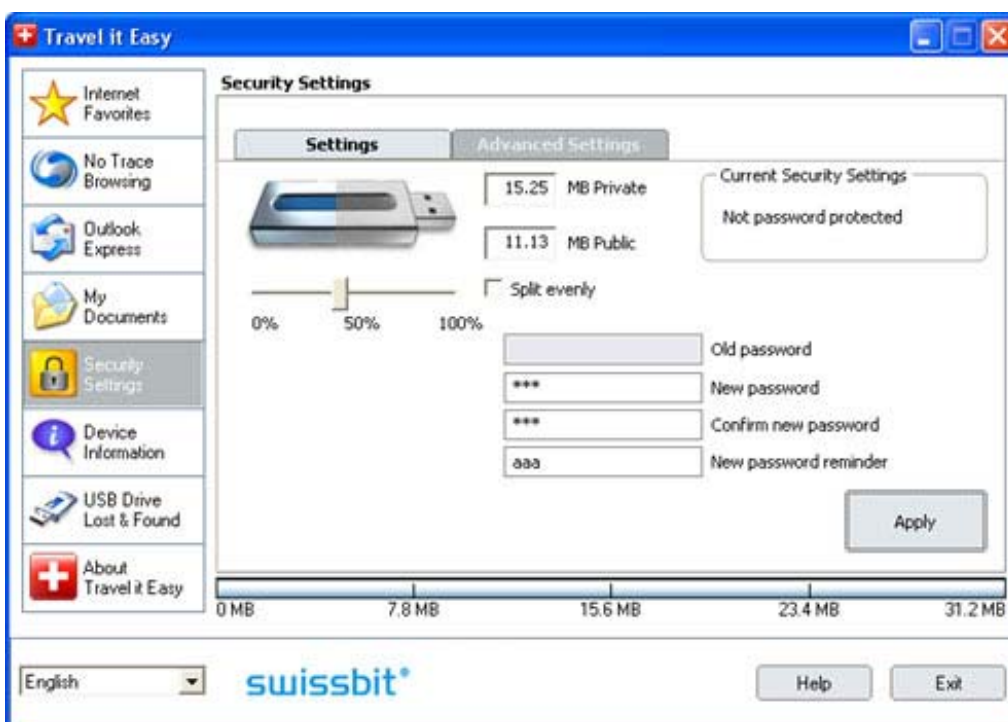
Travel it Easy

Internet Favorites

No Trace Browsing

Outlook Express

My Documents

Security Settings

Device Information

USB Drive Lost & Found

About Travel it Easy

Security Settings

Settings

Advanced Settings

15.25 MB Private

11.13 MB Public

Current Security Settings

Not password protected

Split evenly

0% 50% 100%

Old password

*** New password

*** Confirm new password

aaa New password reminder

Apply

0 MB 7.8 MB 15.6 MB 23.4 MB 31.2 MB

English

swissbit®

Help

Exit